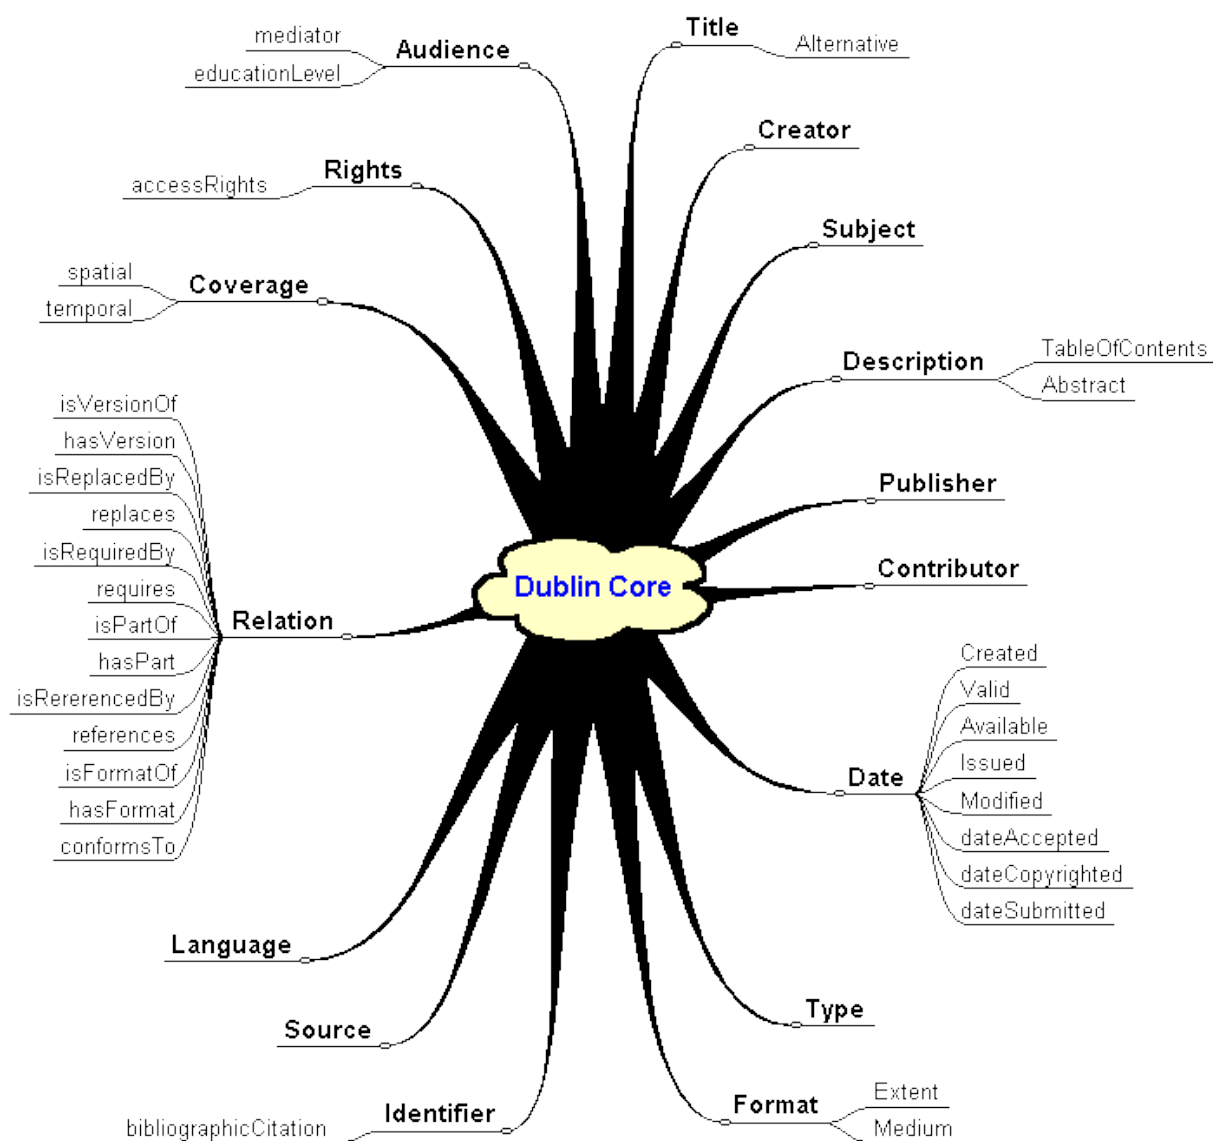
mediator
educationLevel
Audience
Title
Alternative
Creator
Rights
accessRights
Subject
spatial
temporal
Coverage
Description
TableOfContents
Abstract
isVersionOf
hasVersion
isReplacedBy
replaces
isRequiredBy
requires
isPartOf
hasPart
isRererencedBy
references
isFormatOf
hasFormat
conformsTo
Relation
Publisher
Dublin Core
Contributor
Created
Valid
Available
Issued
Modified
dateAccepted
dateCopyrighted
dateSubmitted
Date
Language
Type
Source
Identifier
bibliographicCitation
Format
Extent
Medium